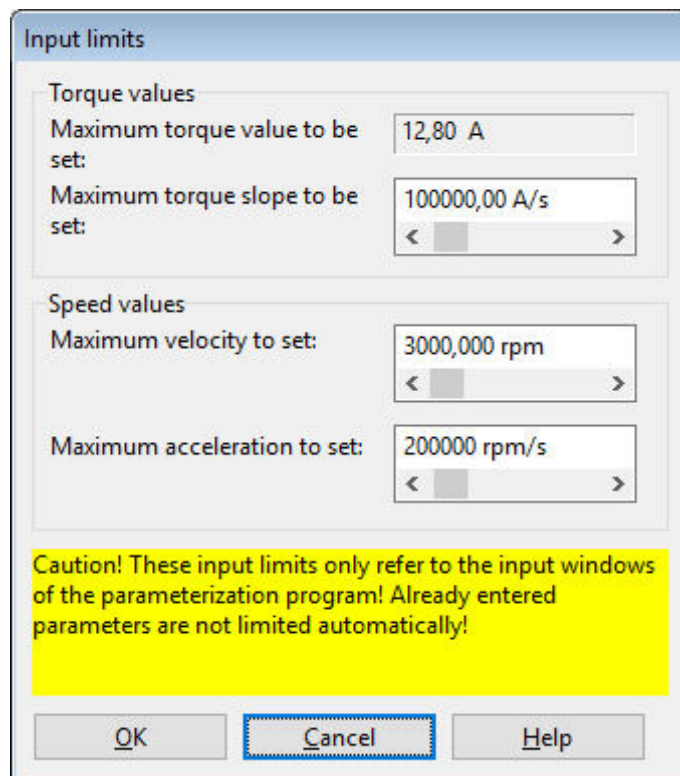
Input limits

Torque values

Maximum torque value to be set:

12,80 A

Maximum torque slope to be set:

100000,00 A/s

Speed values

Maximum velocity to set:

3000,000 rpm

Maximum acceleration to set:

200000 rpm/s

Caution! These input limits only refer to the input windows of the parameterization program! Already entered parameters are not limited automatically!

OK

Cancel

Help